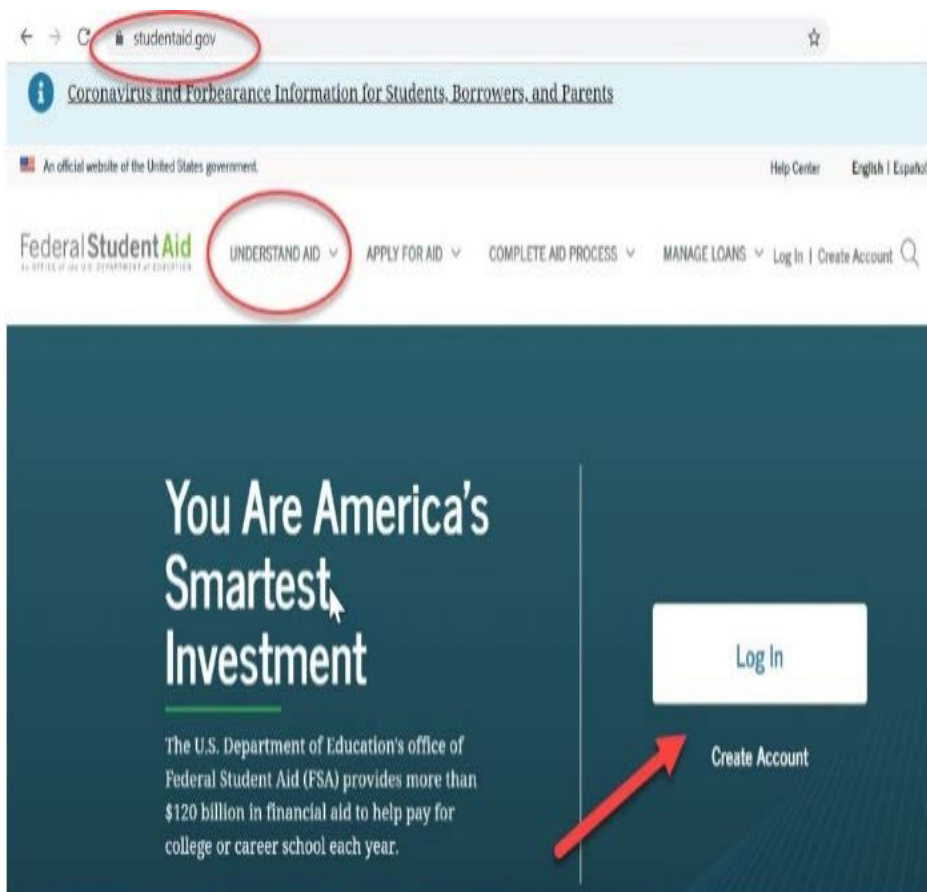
studentaid.gov

Coronavirus and Forbearance Information for Students, Borrowers, and Parents

An official website of the United States government.

Help Center English | Españo

Federal Student Aid
AN OFFICE of the U.S. DEPARTMENT of EDUCATION

UNDERSTAND AID APPLY FOR AID COMPLETE AID PROCESS MANAGE LOANS Log In | Create Account

You Are America's Smartest Investment

The U.S. Department of Education's office of Federal Student Aid (FSA) provides more than $120 billion in financial aid to help pay for college or career school each year.

Log In

Create Account